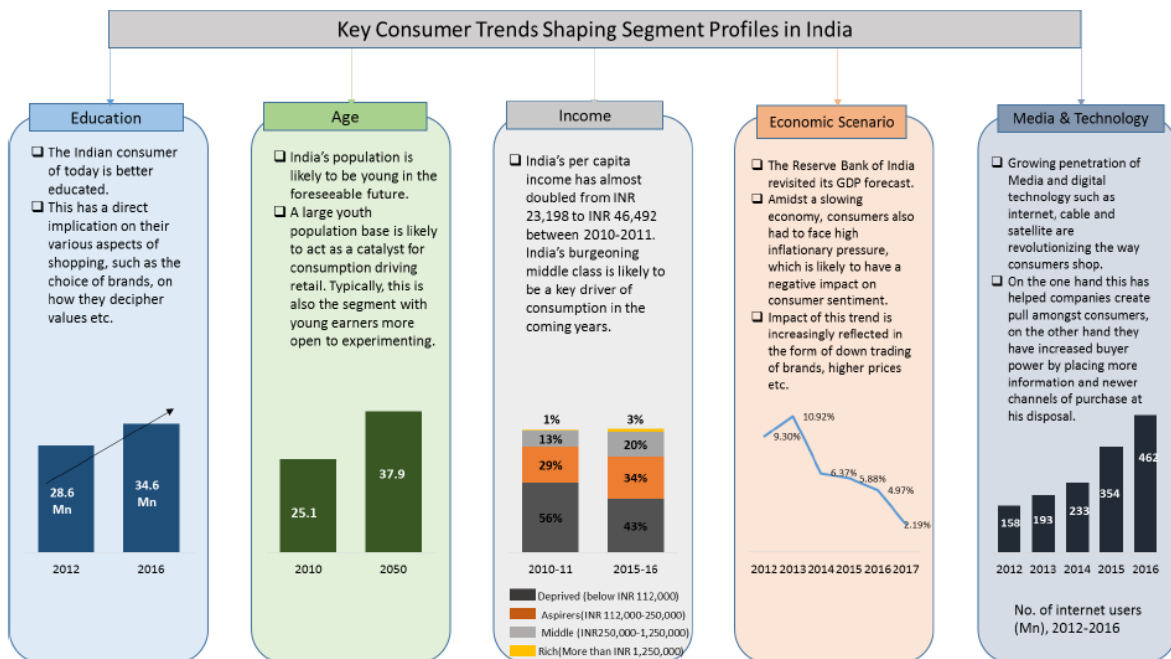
Key Consumer Trends Shaping Segment Profiles in India

Education

❑ The Indian consumer of today is better educated.
❑ This has a direct implication on their various aspects of shopping, such as the choice of brands, on how they decipher values etc.

28.6 Mn
34.6 Mn
2012
2016

Age

❑ India's population is likely to be young in the foreseeable future.
❑ A large youth population base is likely to act as a catalyst for consumption driving retail. Typically, this is also the segment with young earners more open to experimenting.

25.1
37.9
2010
2050

Income

❑ India's per capita income has almost doubled from INR 23,198 to INR 46,492 between 2010-2011. India's burgeoning middle class is likely to be a key driver of consumption in the coming years.

1%
13%
29%
56%
3%
20%
34%
43%
2010-11
2015-16

Deprived (below INR 112,000)
Aspirers(INR 112,000-250,000)
Middle (INR250,000-1,250,000)
Rich(More than INR 1,250,000)

Economic Scenario

❑ The Reserve Bank of India revisited its GDP forecast.
❑ Amidst a slowing economy, consumers also had to face high inflationary pressure, which is likely to have a negative impact on consumer sentiment.
❑ Impact of this trend is increasingly reflected in the form of down trading of brands, higher prices etc.

9.30%
10.92%
6.37%
5.88%
4.97%
2.19%
2012 2013 2014 2015 2016 2017

Media & Technology

❑ Growing penetration of Media and digital technology such as internet, cable and satellite are revolutionizing the way consumers shop.
❑ On the one hand this has helped companies create pull amongst consumers, on the other hand they have increased buyer power by placing more information and newer channels of purchase at his disposal.

158
193
233
354
462
2012 2013 2014 2015 2016

No. of internet users (Mn), 2012-2016